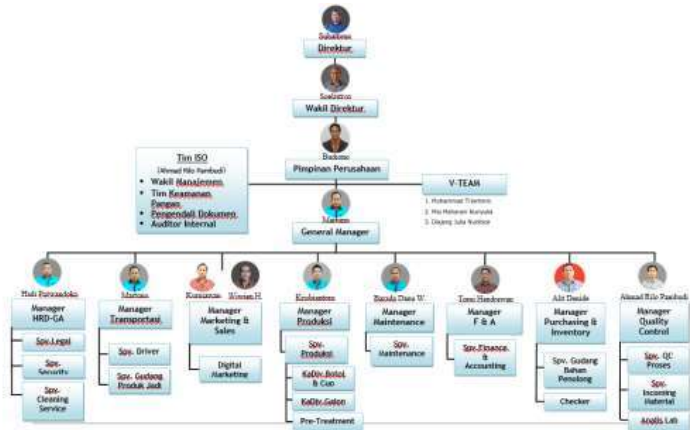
Suhaibron
Direktur

Soelistyo
Wakil Direktur

Budiono
Pimpinan Perusahaan

Tim ISO
(Ahmad Rilo Pambudi)
- Wakil Manajemen
- Tim Keamanan Pangan
- Pengendali Dokumen
- Auditor Internal

V-TEAM
1. Mohammad Triantoro
2. Rio Maharani Nursyaki
3. Dayang Julu Nuzhan

Martono
General Manager

Hadi Purwandoko
Manager HRD-GA
Spv. Legal
Spv. Security
Spv. Cleaning Service

Martono
Manager Transportasi
Spv. Driver
Spv. Gudang Produk Jadi

Kusnanto   Wawan H.
Manager Marketing & Sales
Digital Marketing

Kushartono
Manager Produksi
Spv. Produksi
KaDiv. Botol & Cup
KaDiv. Galon
Pre-Treatment

Bayu Dwa W.
Manager Maintenance
Spv. Maintenance

Tomi Hendrawan
Manager F & A
Spv. Finance & Accounting

Adit Danida
Manager Purchasing & Inventory
Spv. Gudang Bahan Penolong
Checker

Ahmad Rilo Pambudi
Manager Quality Control
Spv. QC Proses
Spv. Incoming Material
Analis Lab